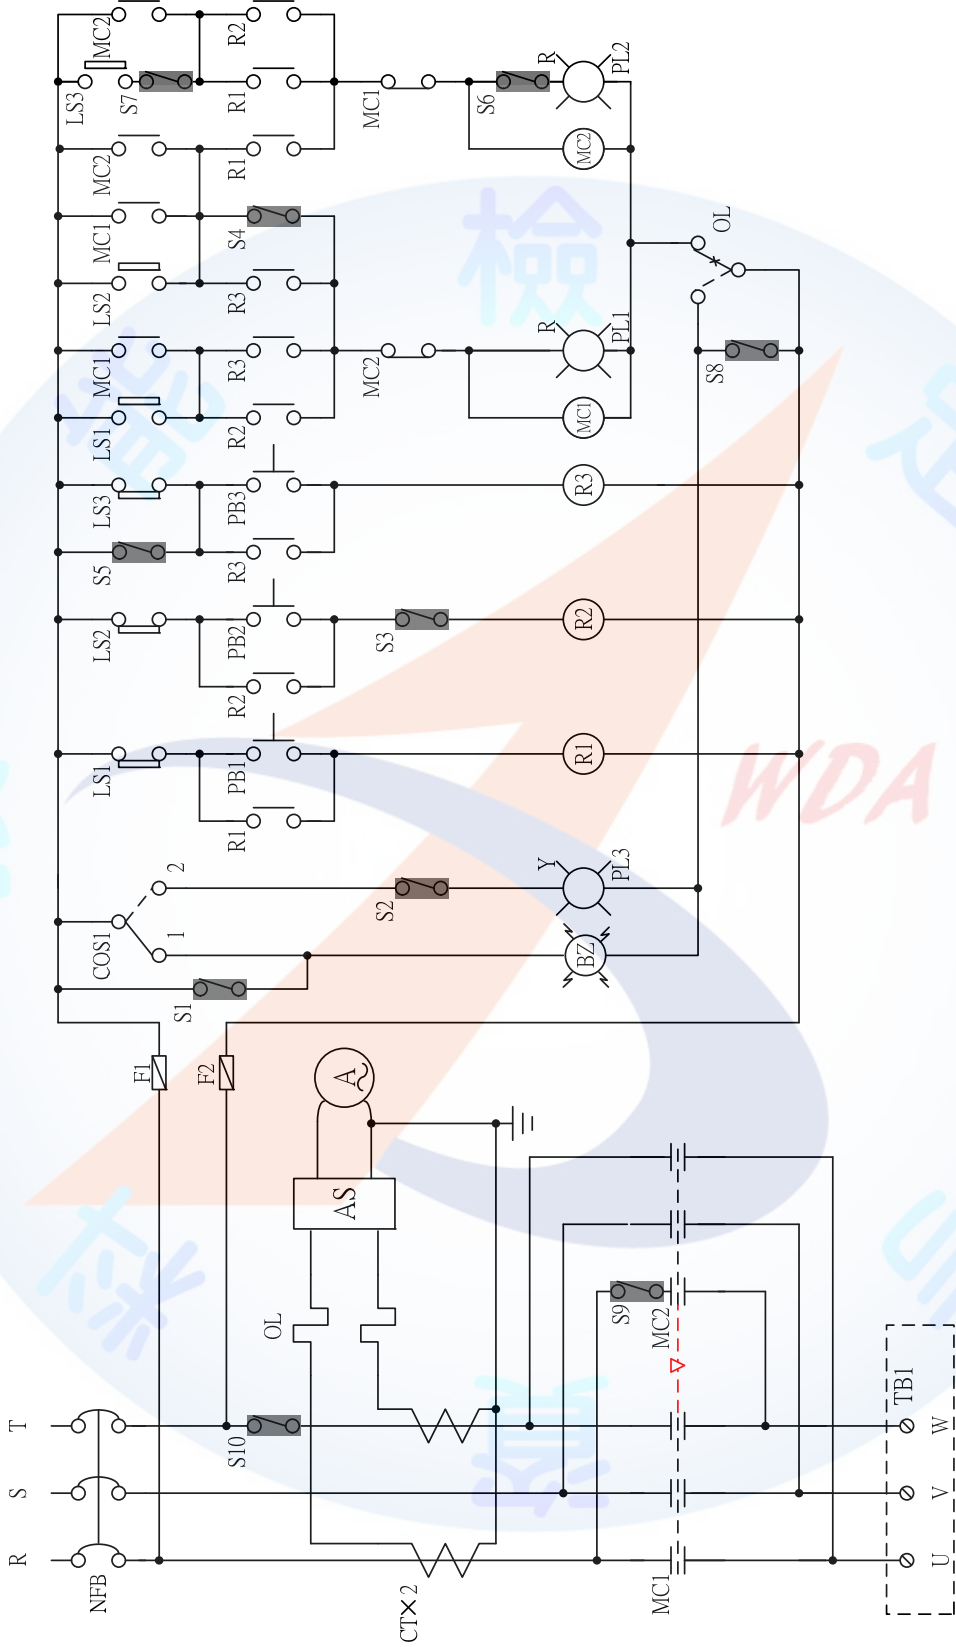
MC2
LS3
S7
R2
R1
R1
MC1
R
PL2
S6
MC2
MC2
MC1
LS2
S4
R3
OL
MC1
LS1
R3
R2
MC2
R
PL1
MC1
S8
LS3
PB3
R3
S5
R3
LS2
PB2
R2
S3
R2
LS1
PB1
R1
R1
COS1
2
1
S2
Y
PL3
S1
BZ
F1
F2
A
AS
OL
S9
MC2
TB1
T
S
R
NFB
S10
CT×2
MC1
U
V
W